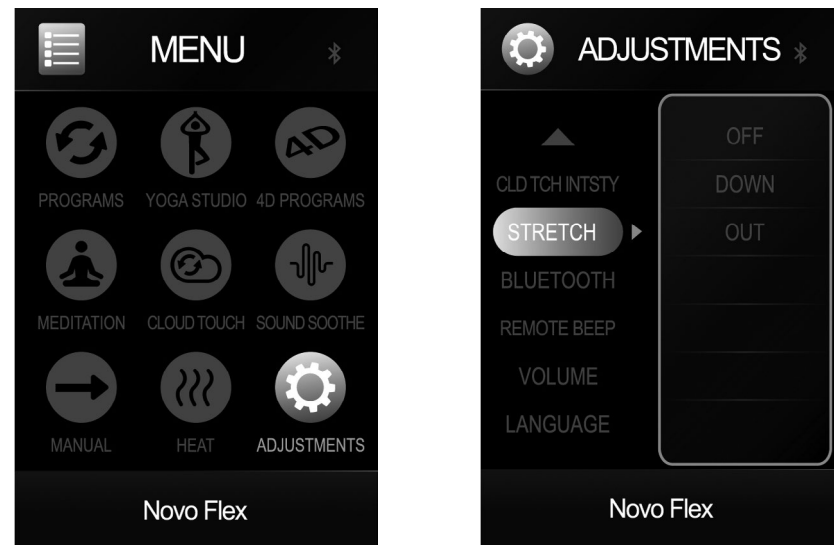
MENU

4D

PROGRAMS YOGA STUDIO 4D PROGRAMS

MEDITATION CLOUD TOUCH SOUND SOOTHE

MANUAL HEAT ADJUSTMENTS

Novo Flex

ADJUSTMENTS

CLD TCH INTSTY

STRETCH

BLUETOOTH

REMOTE BEEP

VOLUME

LANGUAGE

OFF

DOWN

OUT

Novo Flex